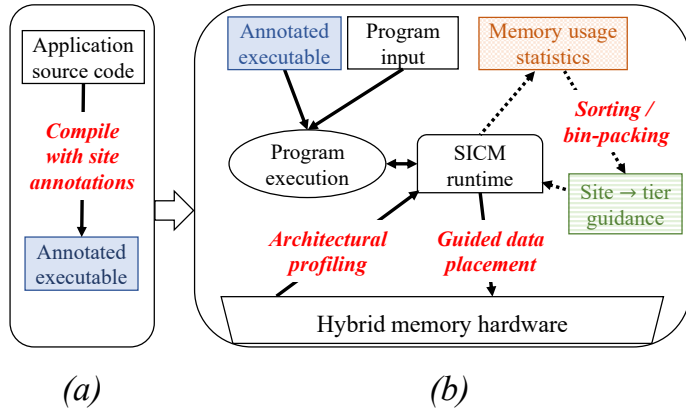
Application source code

Compile with site annotations

Annotated executable

Annotated executable

Program input

Memory usage statistics

Sorting / bin-packing

Program execution

SICM runtime

Site → tier guidance

Architectural profiling

Guided data placement

Hybrid memory hardware

(a)

(b)